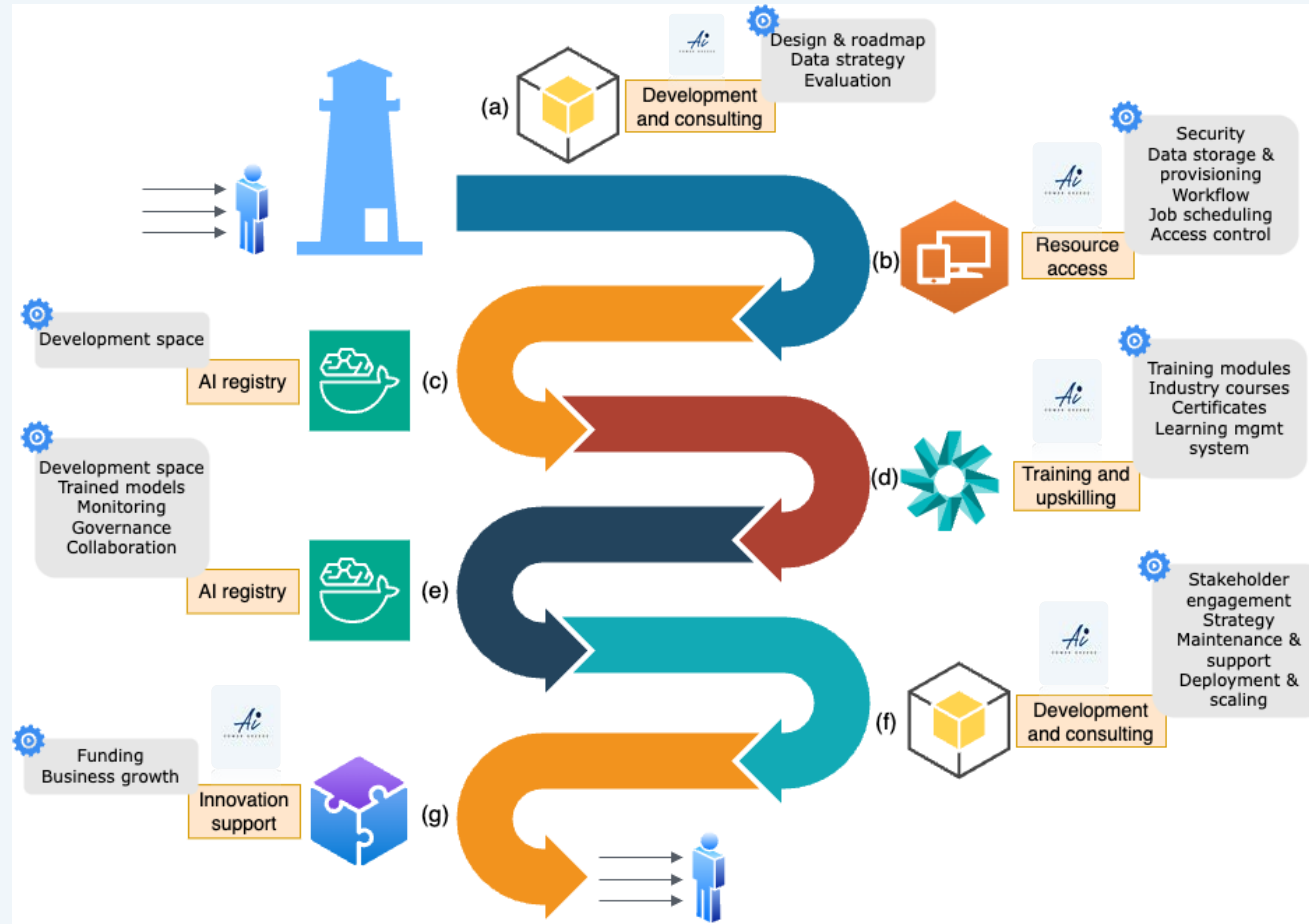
(a)

Development and consulting

Design & roadmap
Data strategy
Evaluation

(b)

Resource access

Security
Data storage & provisioning
Workflow
Job scheduling
Access control

Development space

AI registry

(c)

(d)

Training and upskilling

Training modules
Industry courses
Certificates
Learning mgmt system

Development space
Trained models
Monitoring
Governance
Collaboration

AI registry

(e)

(f)

Development and consulting

Stakeholder engagement
Strategy
Maintenance & support
Deployment & scaling

Funding
Business growth

Innovation support

(g)